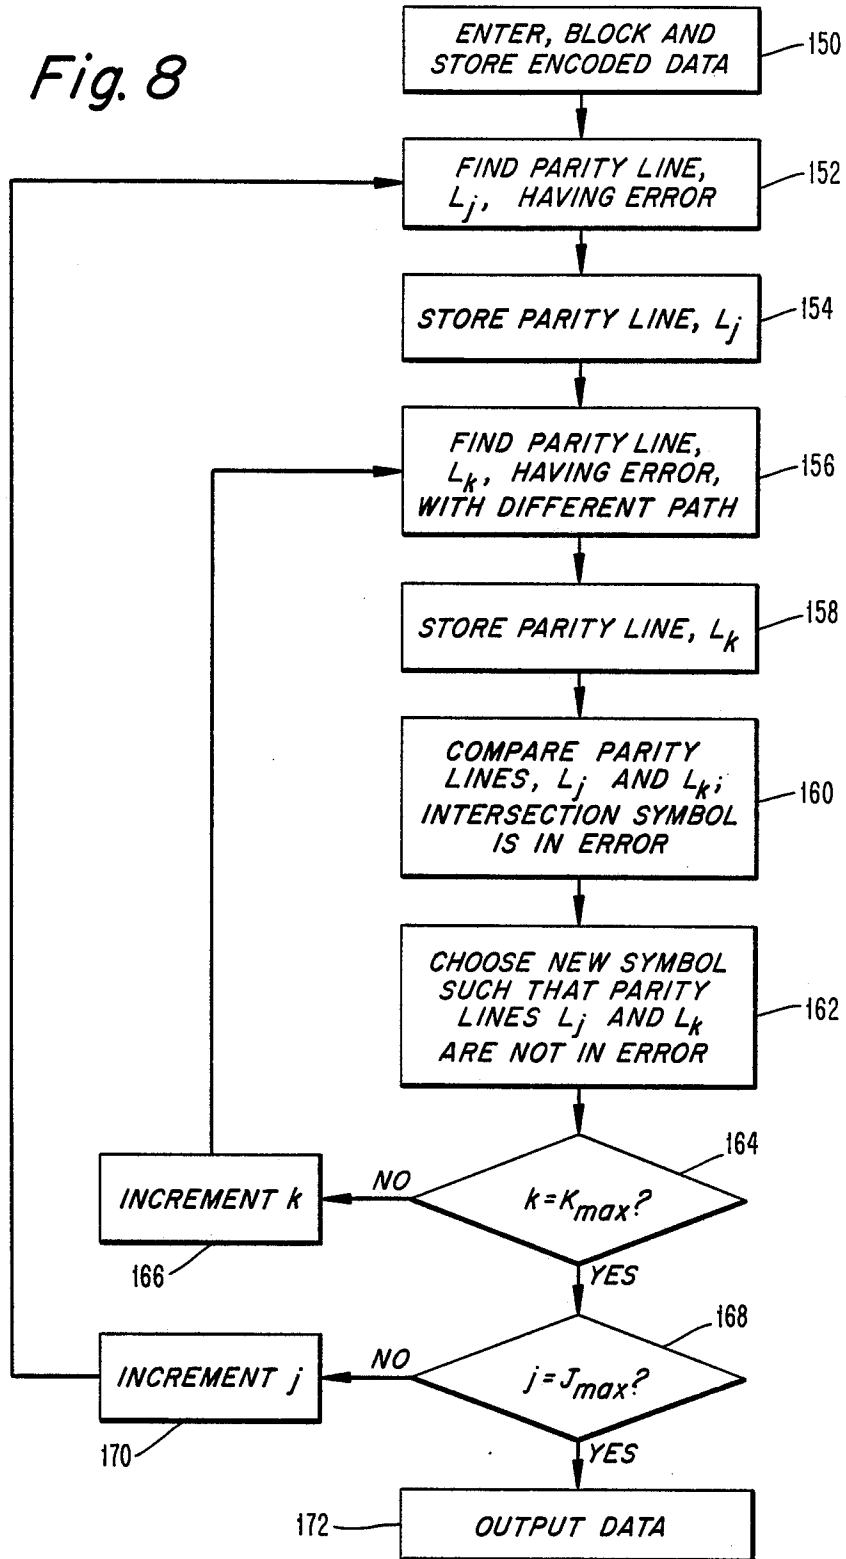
Fig. 8

ENTER, BLOCK AND STORE ENCODED DATA
150

FIND PARITY LINE, $L_j$, HAVING ERROR
152

STORE PARITY LINE, $L_j$
154

FIND PARITY LINE, $L_k$, HAVING ERROR, WITH DIFFERENT PATH
156

STORE PARITY LINE, $L_k$
158

COMPARE PARITY LINES, $L_j$ AND $L_k$; INTERSECTION SYMBOL IS IN ERROR
160

CHOOSE NEW SYMBOL SUCH THAT PARITY LINES $L_j$ AND $L_k$ ARE NOT IN ERROR
162

164
$k=K_{max}$?
NO
INCREMENT k
166
YES

168
$j=J_{max}$?
NO
INCREMENT j
170
YES

172
OUTPUT DATA